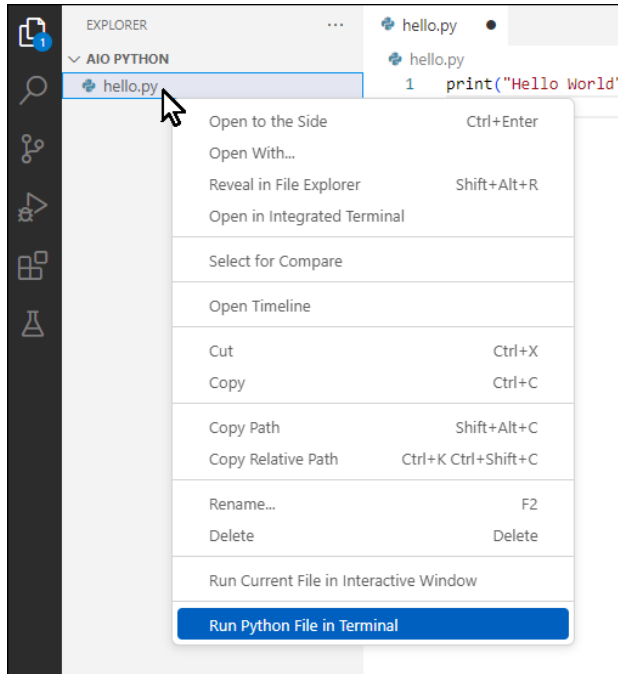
1

EXPLORER ···

AIO PYTHON

hello.py

hello.py ●

hello.py

1 print("Hello World"

| | |
|---|---|
| Open to the Side | Ctrl+Enter |
| Open With... | |
| Reveal in File Explorer | Shift+Alt+R |
| Open in Integrated Terminal | |
| Select for Compare | |
| Open Timeline | |
| Cut | Ctrl+X |
| Copy | Ctrl+C |
| Copy Path | Shift+Alt+C |
| Copy Relative Path | Ctrl+K Ctrl+Shift+C |
| Rename... | F2 |
| Delete | Delete |
| Run Current File in Interactive Window | |
| Run Python File in Terminal | |